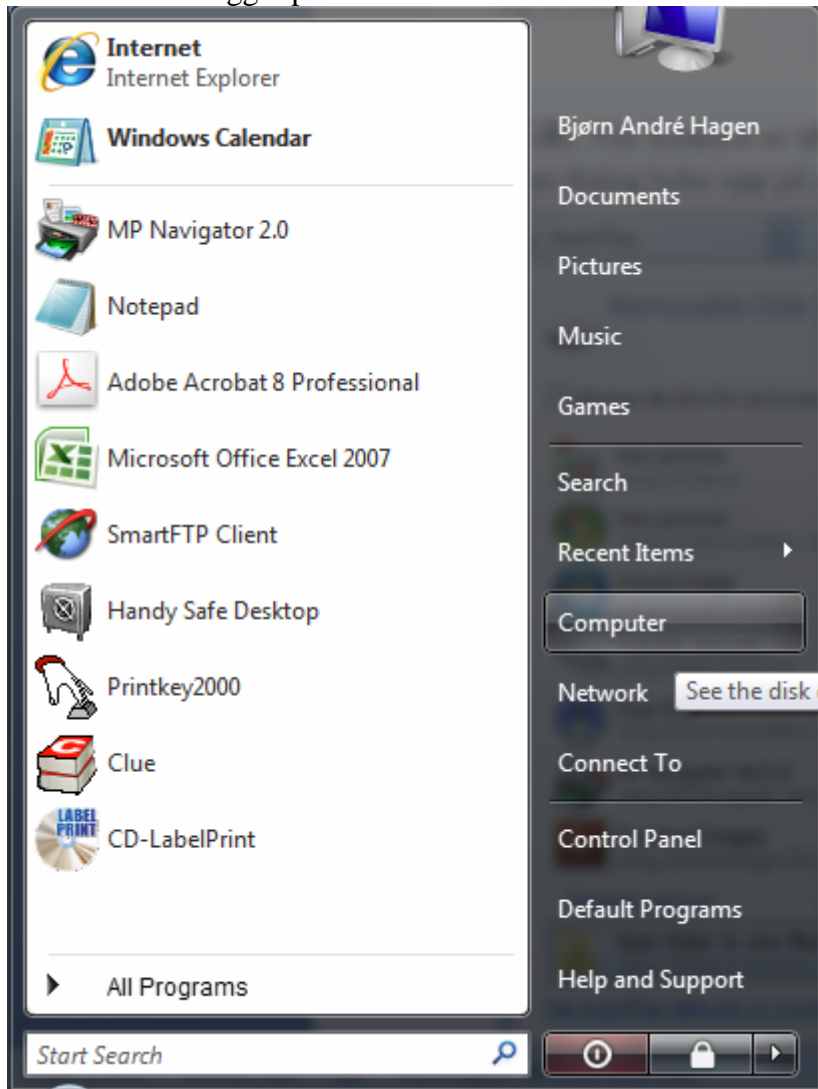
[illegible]

Internet
Internet Explorer

Windows Calendar

MP Navigator 2.0

Notepad

Adobe Acrobat 8 Professional

Microsoft Office Excel 2007

SmartFTP Client

Handy Safe Desktop

Printkey2000

Clue

CD-LabelPrint

All Programs

Start Search

Bjørn André Hagen

Documents

Pictures

Music

Games

Search

Recent Items

Computer

Network

See the disk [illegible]

Connect To

Control Panel

Default Programs

Help and Support